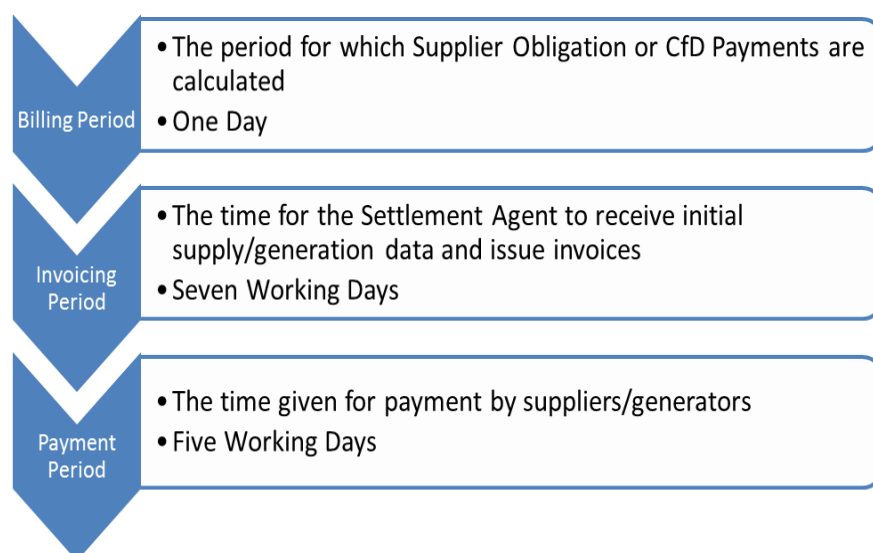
Billing Period

• The period for which Supplier Obligation or CfD Payments are calculated
• One Day

Invoicing Period

• The time for the Settlement Agent to receive initial supply/generation data and issue invoices
• Seven Working Days

Payment Period

• The time given for payment by suppliers/generators
• Five Working Days